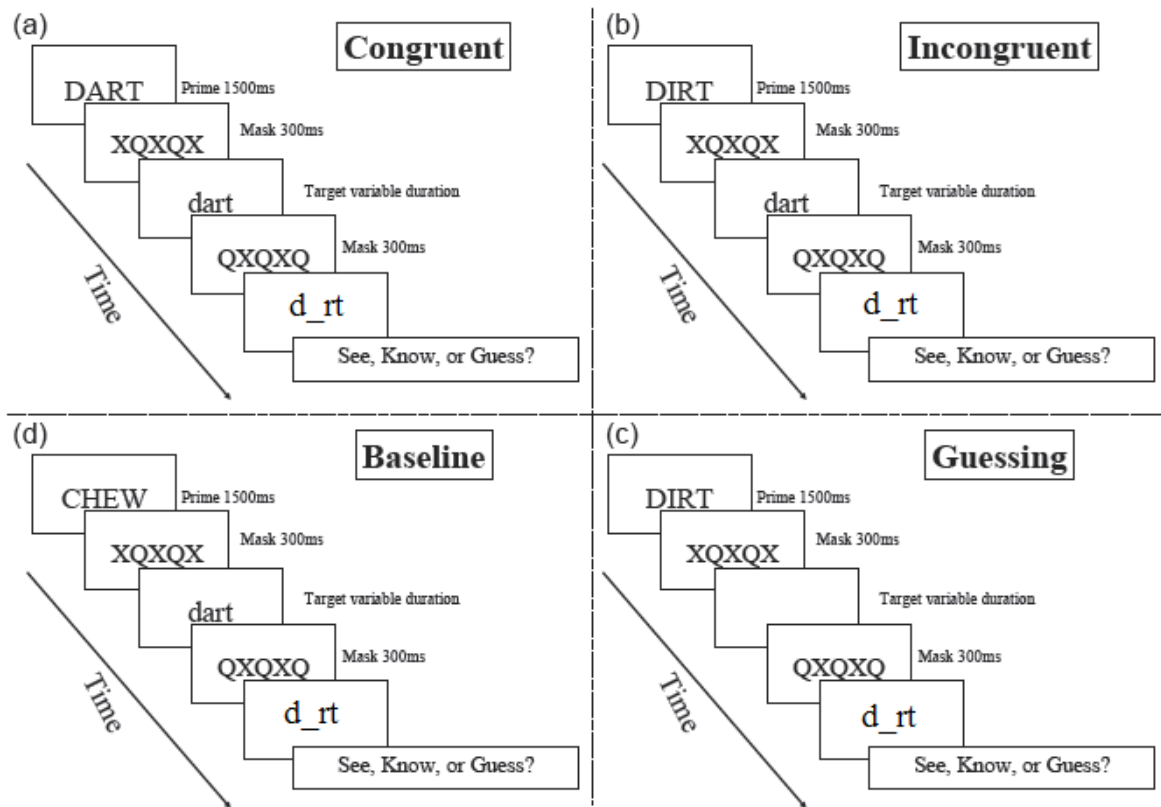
(a)

Congruent

DART Prime 1500ms

XQXQX Mask 300ms

dart Target variable duration

QXQXQ Mask 300ms

d_rt

See, Know, or Guess?

Time

(b)

Incongruent

DIRT Prime 1500ms

XQXQX Mask 300ms

dart Target variable duration

QXQXQ Mask 300ms

d_rt

See, Know, or Guess?

Time

(d)

Baseline

CHEW Prime 1500ms

XQXQX Mask 300ms

dart Target variable duration

QXQXQ Mask 300ms

d_rt

See, Know, or Guess?

Time

(c)

Guessing

DIRT Prime 1500ms

XQXQX Mask 300ms

Target variable duration

QXQXQ Mask 300ms

d_rt

See, Know, or Guess?

Time